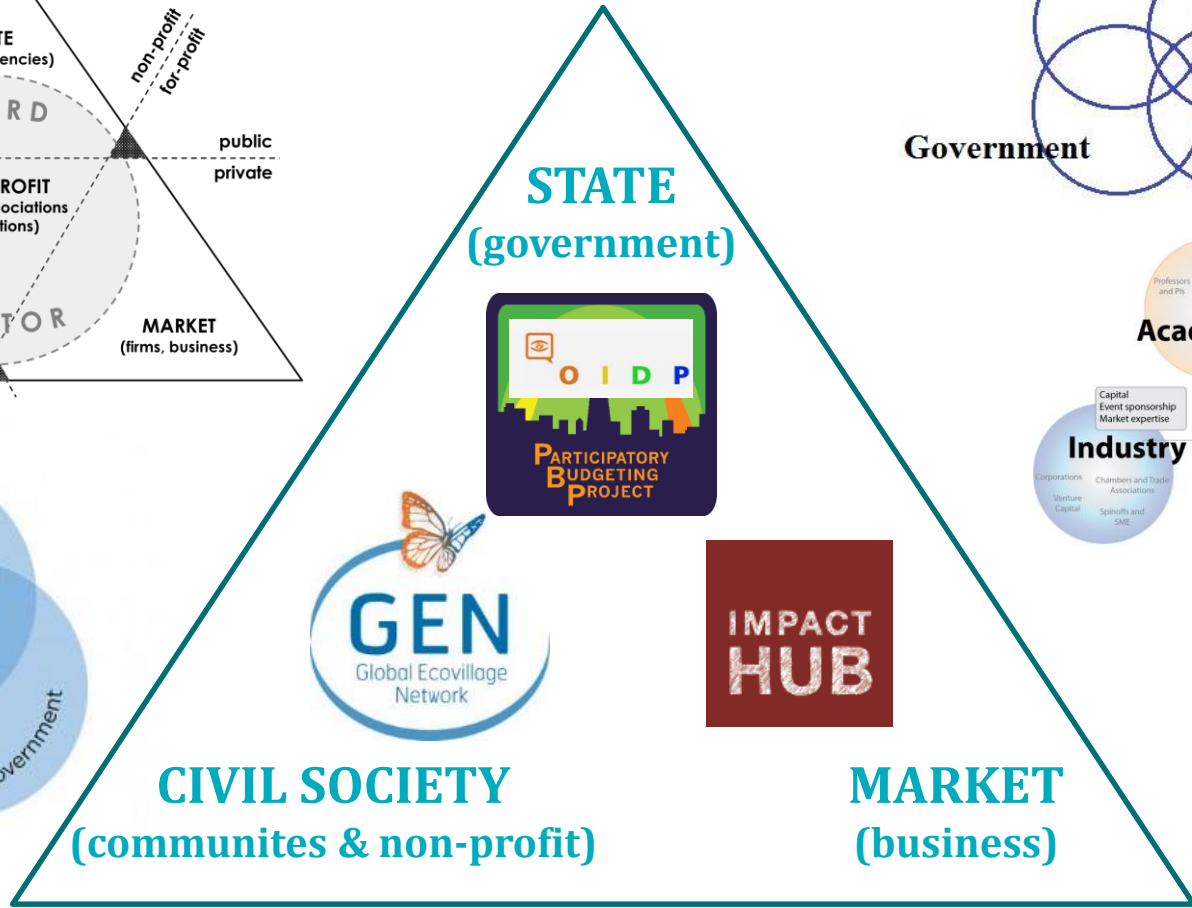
TE
encies)
non-profit
for-profit
R D
public
private
ROFIT
ociations
tions)
T O R
MARKET
(firms, business)

STATE
(government)

OIDP
PARTICIPATORY BUDGETING PROJECT

GEN
Global Ecovillage Network

IMPACT HUB

CIVIL SOCIETY
(communites & non-profit)

MARKET
(business)

Government

Professors and PIs
Aca

Capital
Event sponsorship
Market expertise
Industry
Corporations
Chambers and Trade Associations
Venture Capital
Spinoffs and SME

overnment